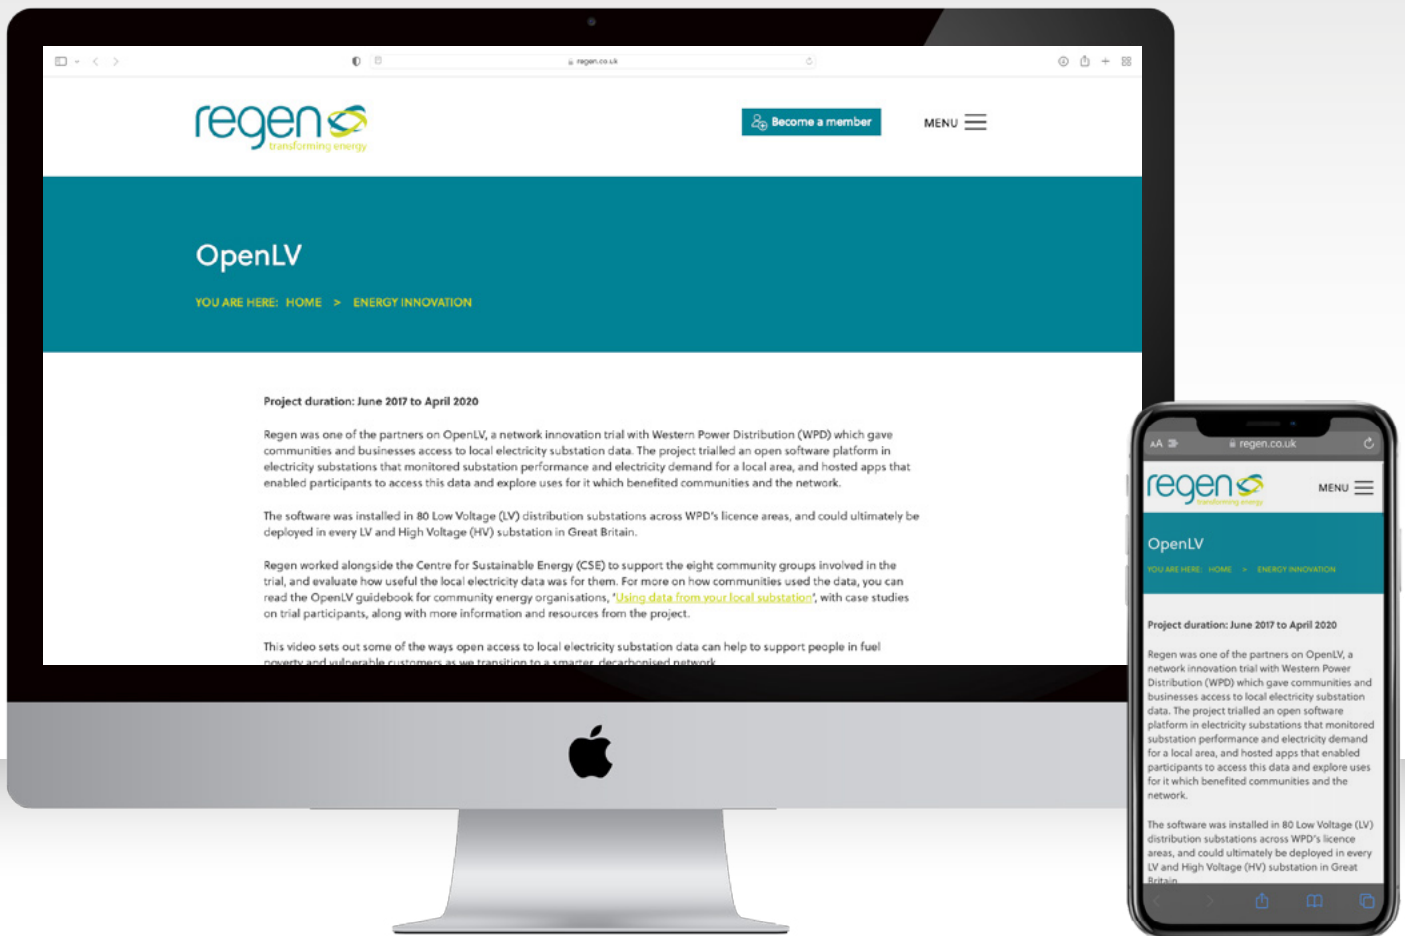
regen.co.uk

regen
transforming energy

Become a member

MENU

OpenLV

YOU ARE HERE: HOME > ENERGY INNOVATION

Project duration: June 2017 to April 2020

Regen was one of the partners on OpenLV, a network innovation trial with Western Power Distribution (WPD) which gave communities and businesses access to local electricity substation data. The project trialled an open software platform in electricity substations that monitored substation performance and electricity demand for a local area, and hosted apps that enabled participants to access this data and explore uses for it which benefited communities and the network.

The software was installed in 80 Low Voltage (LV) distribution substations across WPD's licence areas, and could ultimately be deployed in every LV and High Voltage (HV) substation in Great Britain.

Regen worked alongside the Centre for Sustainable Energy (CSE) to support the eight community groups involved in the trial, and evaluate how useful the local electricity data was for them. For more on how communities used the data, you can read the OpenLV guidebook for community energy organisations, 'Using data from your local substation', with case studies on trial participants, along with more information and resources from the project.

This video sets out some of the ways open access to local electricity substation data can help to support people in fuel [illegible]

AA regen.co.uk

regen
transforming energy

MENU

OpenLV

YOU ARE HERE: HOME > ENERGY INNOVATION

Project duration: June 2017 to April 2020

Regen was one of the partners on OpenLV, a network innovation trial with Western Power Distribution (WPD) which gave communities and businesses access to local electricity substation data. The project trialled an open software platform in electricity substations that monitored substation performance and electricity demand for a local area, and hosted apps that enabled participants to access this data and explore uses for it which benefited communities and the network.

The software was installed in 80 Low Voltage (LV) distribution substations across WPD's licence areas, and could ultimately be deployed in every LV and High Voltage (HV) substation in Great Britain.